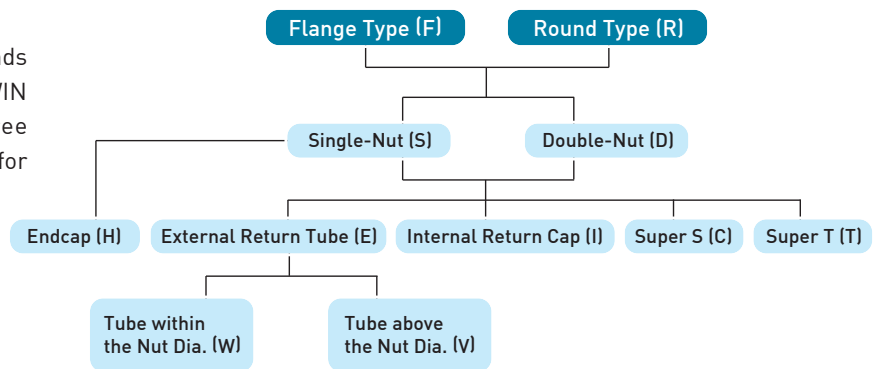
ds
VIN
ee
for

Flange Type (F)
Round Type (R)

Single-Nut (S)
Double-Nut (D)

Endcap (H)
External Return Tube (E)
Internal Return Cap (I)
Super S (C)
Super T (T)

Tube within the Nut Dia. (W)
Tube above the Nut Dia. (V)